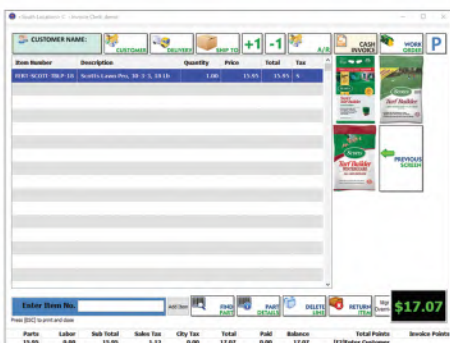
<South Location> C - Invoice/Cash Items

CUSTOMER NAME:
CUSTOMER
DELIVERY
SHIP TO
+1
-1
A/R
CASH INVOICE
WORK ORDER
P

| Item Number | Description | Quantity | Price | Total | Tax |
|---|---|---|---|---|---|
| SCOT-SCOTT-TBLP-18 | Scotts Lawn Pro, 30-3-5, 18 Lb | 1.00 | 15.95 | 15.95 | Y |

Scotts
Turf Builder

PREVIOUS SCREEN

Enter Item No.
Press [ESC] to print and close
Add Item
FIND PART
PART DETAILS
DELETE LINE
RETURN ITEM
Sign Screen
$17.07

| Parts | Labor | Sub Total | Sales Tax | City Tax | Total | Paid | Balance | Total Points | Invoice Points |
|---|---|---|---|---|---|---|---|---|---|
| 15.95 | 0.00 | 15.95 | 1.12 | 0.00 | 17.07 | 0.00 | 17.07 | [F3]Enter Customer | |